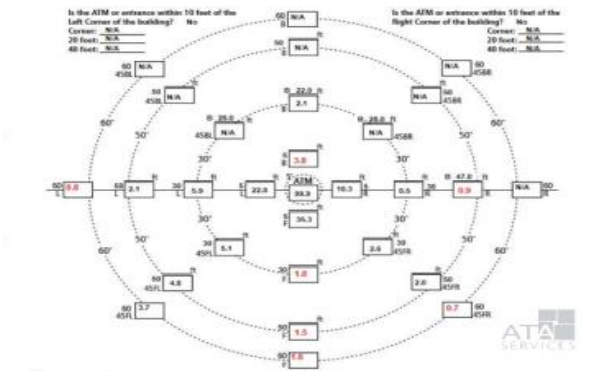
Is the ATM or entrance within 10 feet of the Left Corner of the building? No
Corner: N/A
20 feet: N/A
40 feet: N/A

Is the ATM or entrance within 10 feet of the Right Corner of the building? No
Corner: N/A
20 feet: N/A
40 feet: N/A

60 B N/A
60 45BL N/A
50 B N/A
60 45BR N/A
50 45BL N/A
50 45BR N/A
B 22.0 ft 2.1
30 45BL 28.0 N/A
30 45BR 28.0 N/A
B 3.8
60° 50° 30° 30° 50° 60°
60 L 8.8
50 L 2.1
30 L 5.9
5 L 22.9
ATM 39.9
5 R 10.3
30 R 0.5
50 R 47.0 0.9
60 R N/A
F 35.3
30 45FL 5.1
30 45FR 2.6
30 F 1.0
50 45FL 4.8
50 45FR 2.0
60 45FL 3.7
60 45FR 0.7
50 F 1.5
60 F 1.6
60° 50° 30° 30° 50° 60°
ATA SERVICES